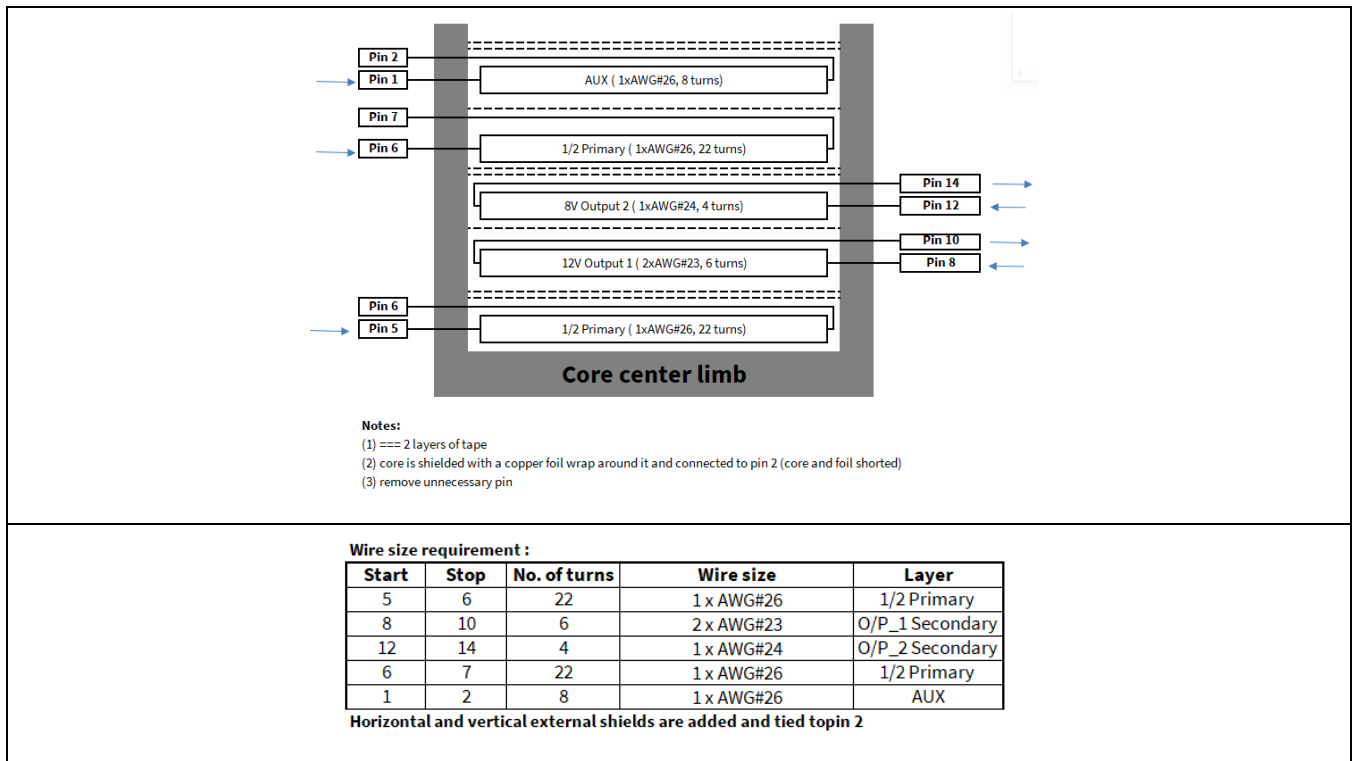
Pin 2
Pin 1
AUX ( 1xAWG#26, 8 turns)
Pin 7
Pin 6
1/2 Primary ( 1xAWG#26, 22 turns)
Pin 14
8V Output 2 ( 1xAWG#24, 4 turns)
Pin 12
Pin 10
12V Output 1 ( 2xAWG#23, 6 turns)
Pin 8
Pin 6
Pin 5
1/2 Primary ( 1xAWG#26, 22 turns)
Core center limb

Notes:
(1) === 2 layers of tape
(2) core is shielded with a copper foil wrap around it and connected to pin 2 (core and foil shorted)
(3) remove unnecessary pin

Wire size requirement :

| Start | Stop | No. of turns | Wire size | Layer |
|---|---|---|---|---|
| 5 | 6 | 22 | 1 x AWG#26 | 1/2 Primary |
| 8 | 10 | 6 | 2 x AWG#23 | O/P_1 Secondary |
| 12 | 14 | 4 | 1 x AWG#24 | O/P_2 Secondary |
| 6 | 7 | 22 | 1 x AWG#26 | 1/2 Primary |
| 1 | 2 | 8 | 1 x AWG#26 | AUX |

Horizontal and vertical external shields are added and tied topin 2